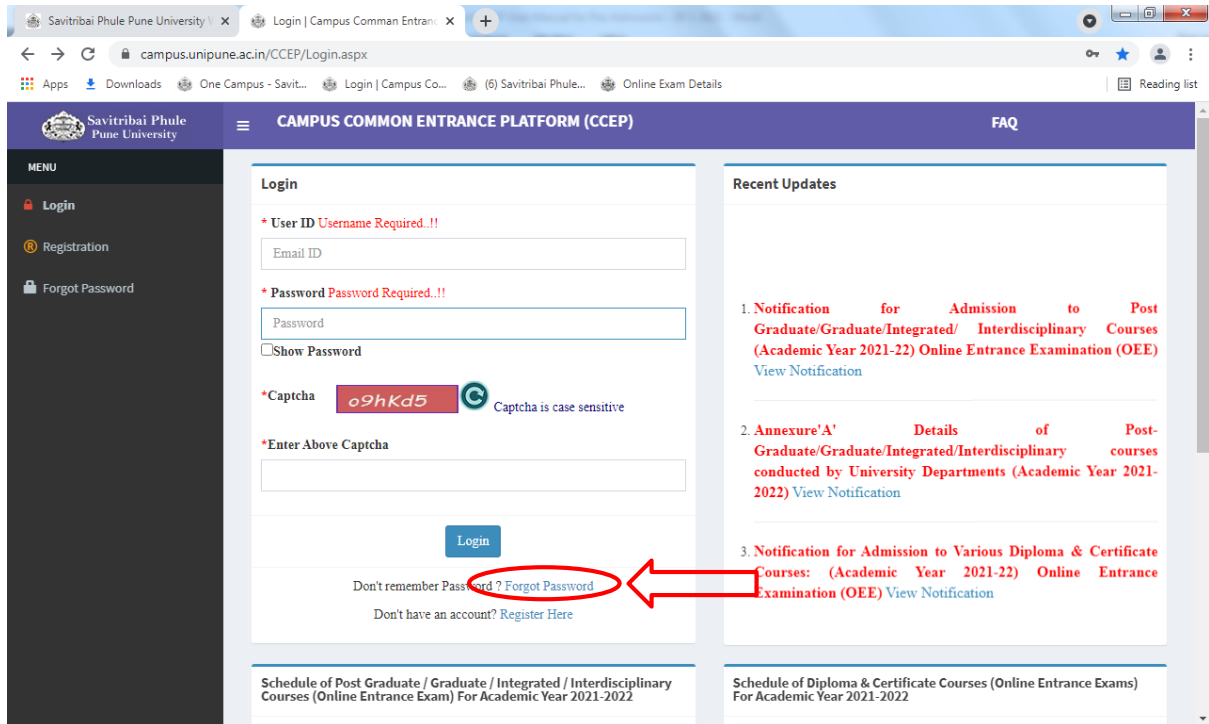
Savitribai Phule Pune University W ×
Login | Campus Comman Entranc ×
+

campus.unipune.ac.in/CCEP/Login.aspx

Apps
Downloads
One Campus - Savit...
Login | Campus Co...
(6) Savitribai Phule...
Online Exam Details
Reading list

Savitribai Phule Pune University

CAMPUS COMMON ENTRANCE PLATFORM (CCEP)

FAQ

MENU

Login

Registration

Forgot Password

Login

* User ID Username Required..!!

Email ID

* Password Password Required..!!

Password

Show Password

*Captcha o9hKd5 Captcha is case sensitive

*Enter Above Captcha

Login

Don't remember Password ? Forgot Password

Don't have an account? Register Here

Recent Updates

1. Notification for Admission to Post Graduate/Graduate/Integrated/ Interdisciplinary Courses (Academic Year 2021-22) Online Entrance Examination (OEE) View Notification

2. Annexure'A' Details of Post-Graduate/Graduate/Integrated/Interdisciplinary courses conducted by University Departments (Academic Year 2021-2022) View Notification

3. Notification for Admission to Various Diploma & Certificate Courses: (Academic Year 2021-22) Online Entrance Examination (OEE) View Notification

Schedule of Post Graduate / Graduate / Integrated / Interdisciplinary Courses (Online Entrance Exam) For Academic Year 2021-2022

Schedule of Diploma & Certificate Courses (Online Entrance Exams) For Academic Year 2021-2022